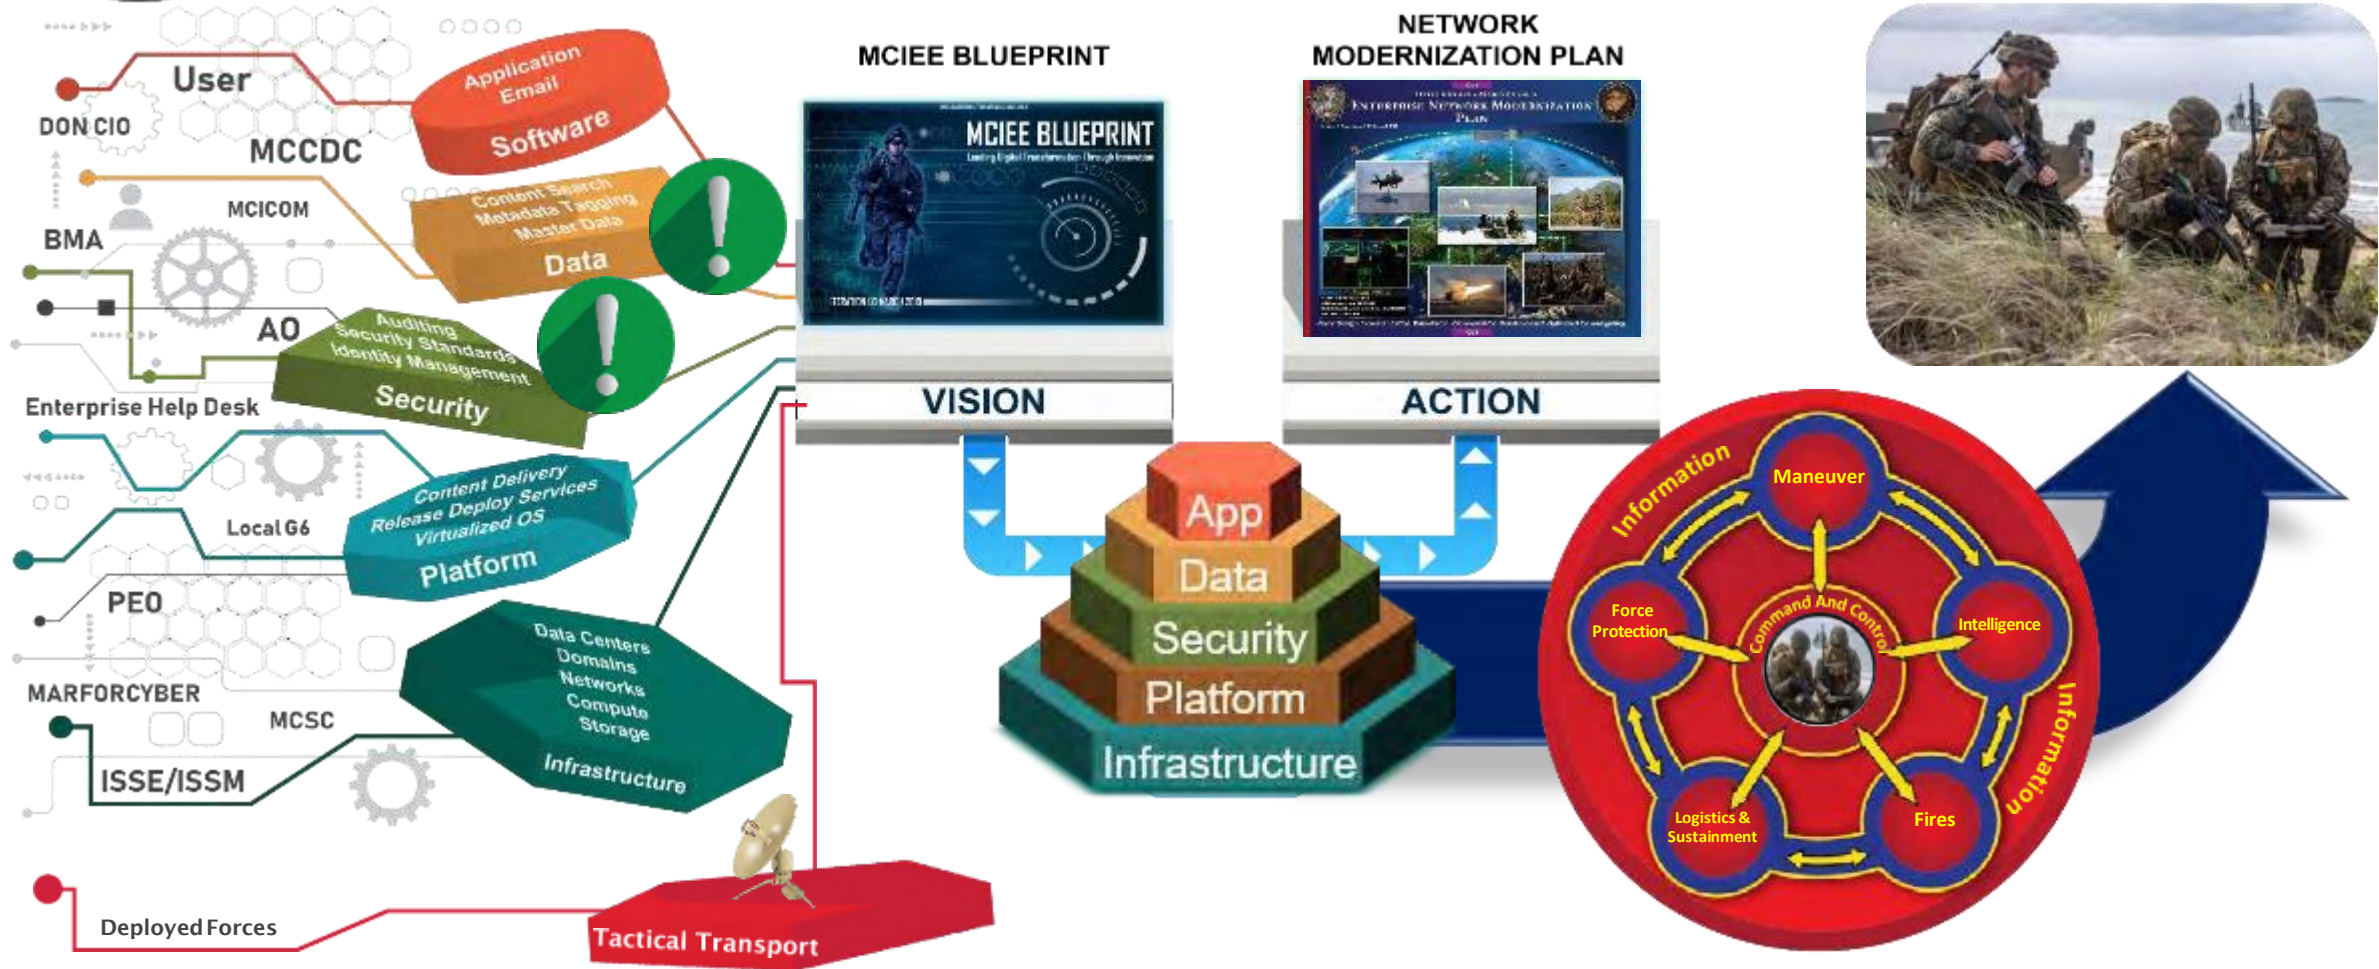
User
DON CIO
MCCDC
MCICOM
BMA
AO
Enterprise Help Desk
Local G6
PEO
MARFORCYBER
MCSC
ISSE/ISSM
Deployed Forces

Application
Email
Software

Content Search
Metadata Tagging
Master Data
Data

Auditing
Security Standards
Identity Management
Security

Content Delivery
Release Deploy Services
Virtualized OS
Platform

Data Centers
Domains
Networks
Compute
Storage
Infrastructure

Tactical Transport

MCIEE BLUEPRINT
MCIEE BLUEPRINT
VISION

NETWORK MODERNIZATION PLAN
ENTERPRISE NETWORK MODERNIZATION PLAN
ACTION

App
Data
Security
Platform
Infrastructure

Information
Maneuver
Force Protection
Command And Control
Intelligence
Logistics & Sustainment
Fires
Information